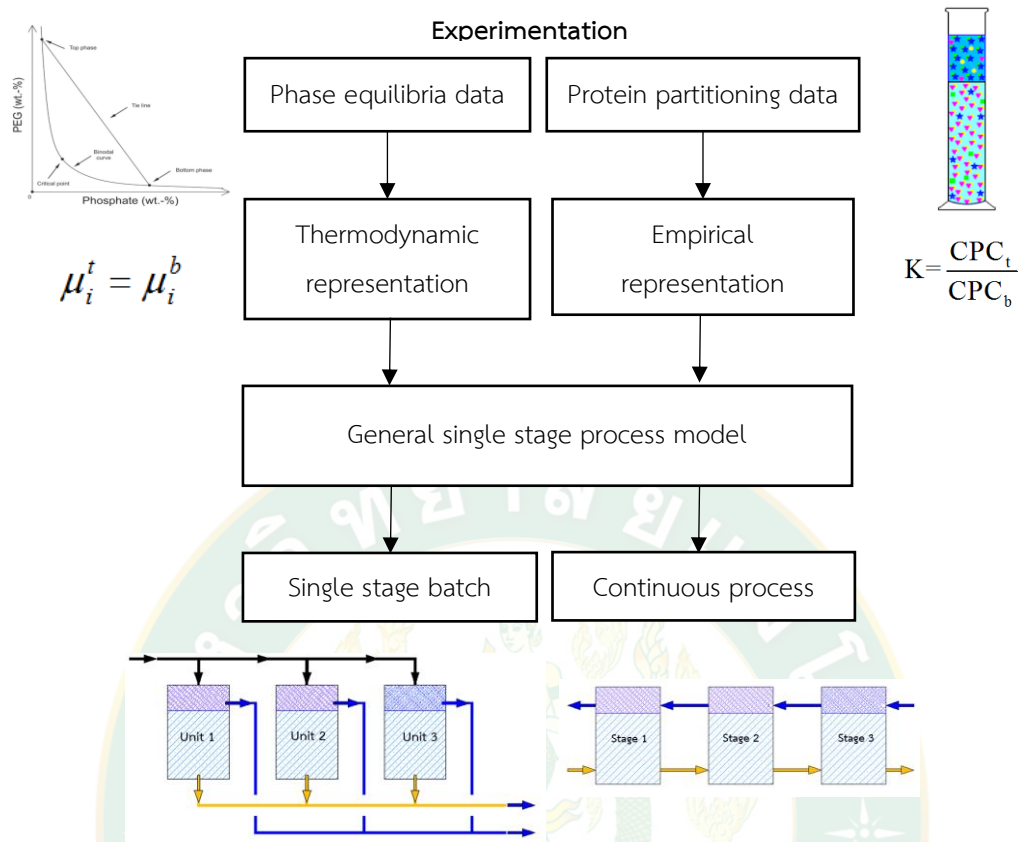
Experimentation

Top phase
Tie line
PEG (wt.-%)
Binodal curve
Critical point
Bottom phase
Phosphate (wt.-%)

Phase equilibria data

Protein partitioning data

Thermodynamic representation

Empirical representation

$\mu_i^t = \mu_i^b$

$K = \frac{CPC_t}{CPC_b}$

General single stage process model

Single stage batch

Continuous process

Unit 1
Unit 2
Unit 3

Stage 1
Stage 2
Stage 3